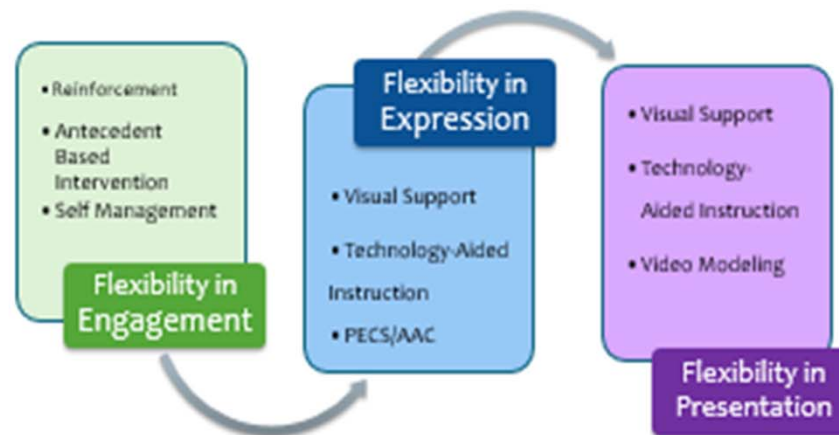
• Reinforcement
• Antecedent Based Intervention
• Self Management

Flexibility in Engagement

Flexibility in Expression

• Visual Support
• Technology-Aided Instruction
• PECS/AAC

• Visual Support
• Technology-Aided Instruction
• Video Modeling

Flexibility in Presentation